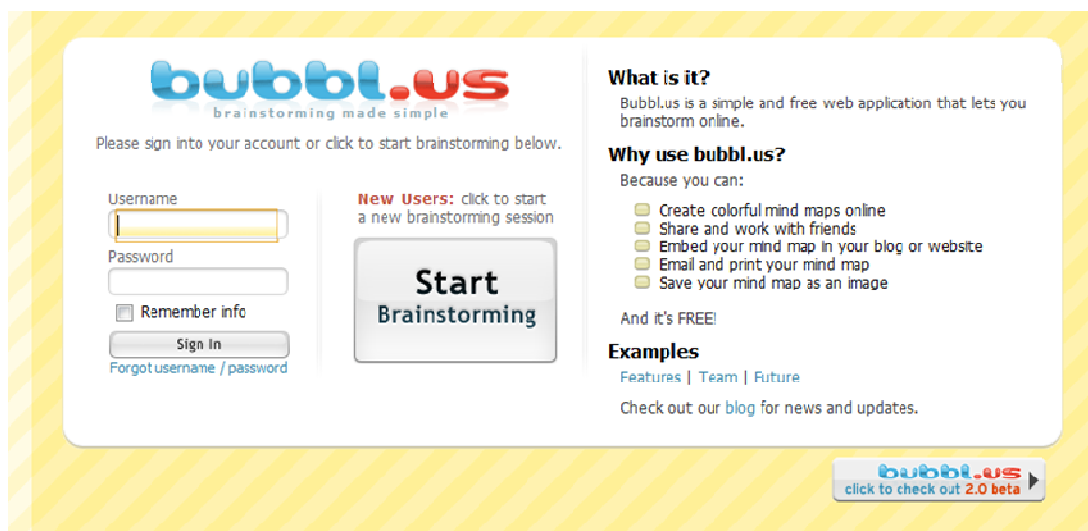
bubbl.us
brainstorming made simple

Please sign into your account or click to start brainstorming below.

Username

Password

Remember info

Sign In

Forgot username / password

New Users: click to start a new brainstorming session

Start Brainstorming

What is it?

Bubbl.us is a simple and free web application that lets you brainstorm online.

Why use bubbl.us?

Because you can:

Create colorful mind maps online
Share and work with friends
Embed your mind map in your blog or website
Email and print your mind map
Save your mind map as an image

And it's FREE!

Examples

Features | Team | Future

Check out our blog for news and updates.

bubbl.us
click to check out 2.0 beta